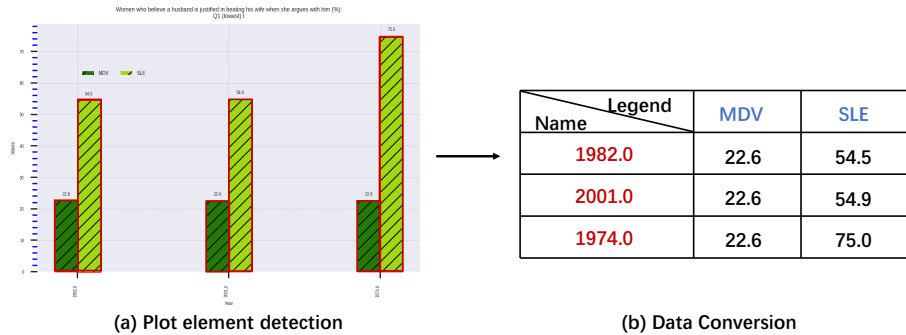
Women who believe a husband is justified in beating his wife when she argues with him (%):
Q1 (lowest) t

MDV SLE

Values

0 10 20 30 40 50 60 70

22.6 54.5 22.6 54.9 22.6 75.0

1982.0 2001.0 1974.0

Year

| Name / Legend | MDV | SLE |
|---|---|---|
| 1982.0 | 22.6 | 54.5 |
| 2001.0 | 22.6 | 54.9 |
| 1974.0 | 22.6 | 75.0 |

(a) Plot element detection

(b) Data Conversion